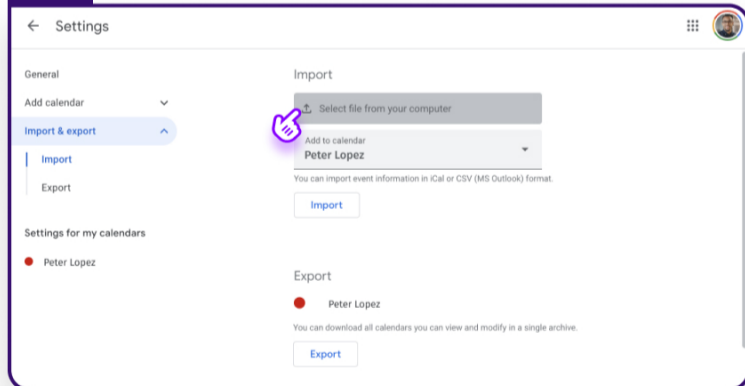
← Settings

General

Add calendar

Import & export

Import

Export

Settings for my calendars

Peter Lopez

Import

Select file from your computer

Add to calendar
Peter Lopez

You can import event information in iCal or CSV (MS Outlook) format.

Import

Export

Peter Lopez

You can download all calendars you can view and modify in a single archive.

Export